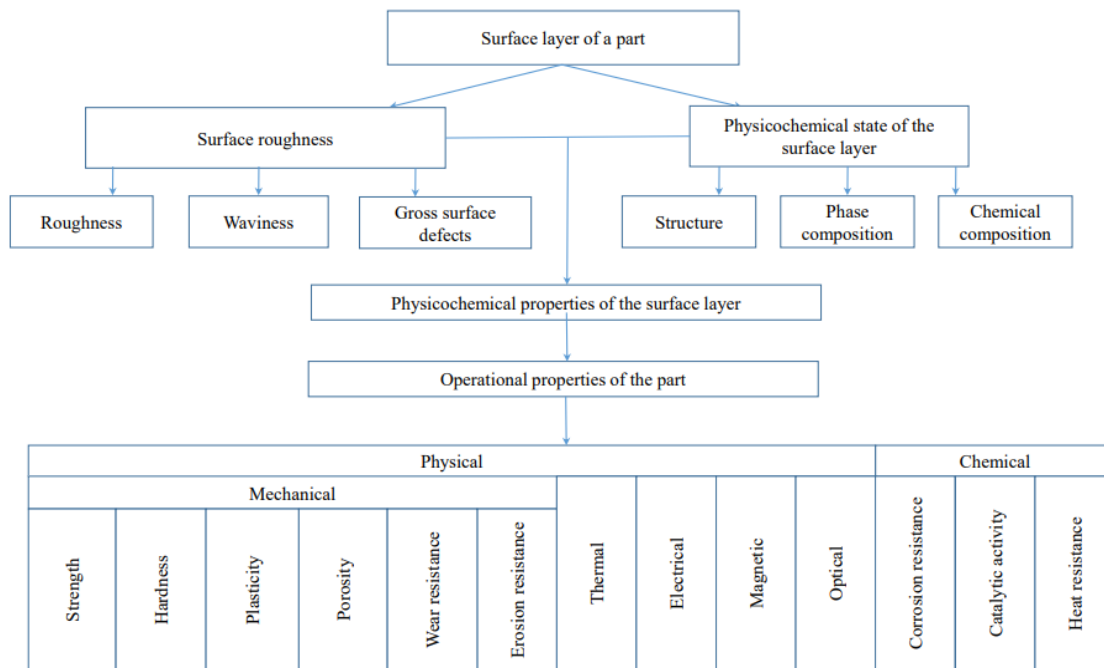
Surface layer of a part

Surface roughness

Physicochemical state of the surface layer

Roughness

Waviness

Gross surface defects

Structure

Phase composition

Chemical composition

Physicochemical properties of the surface layer

Operational properties of the part

Physical

Chemical

Mechanical

Strength

Hardness

Plasticity

Porosity

Wear resistance

Erosion resistance

Thermal

Electrical

Magnetic

Optical

Corrosion resistance

Catalytic activity

Heat resistance